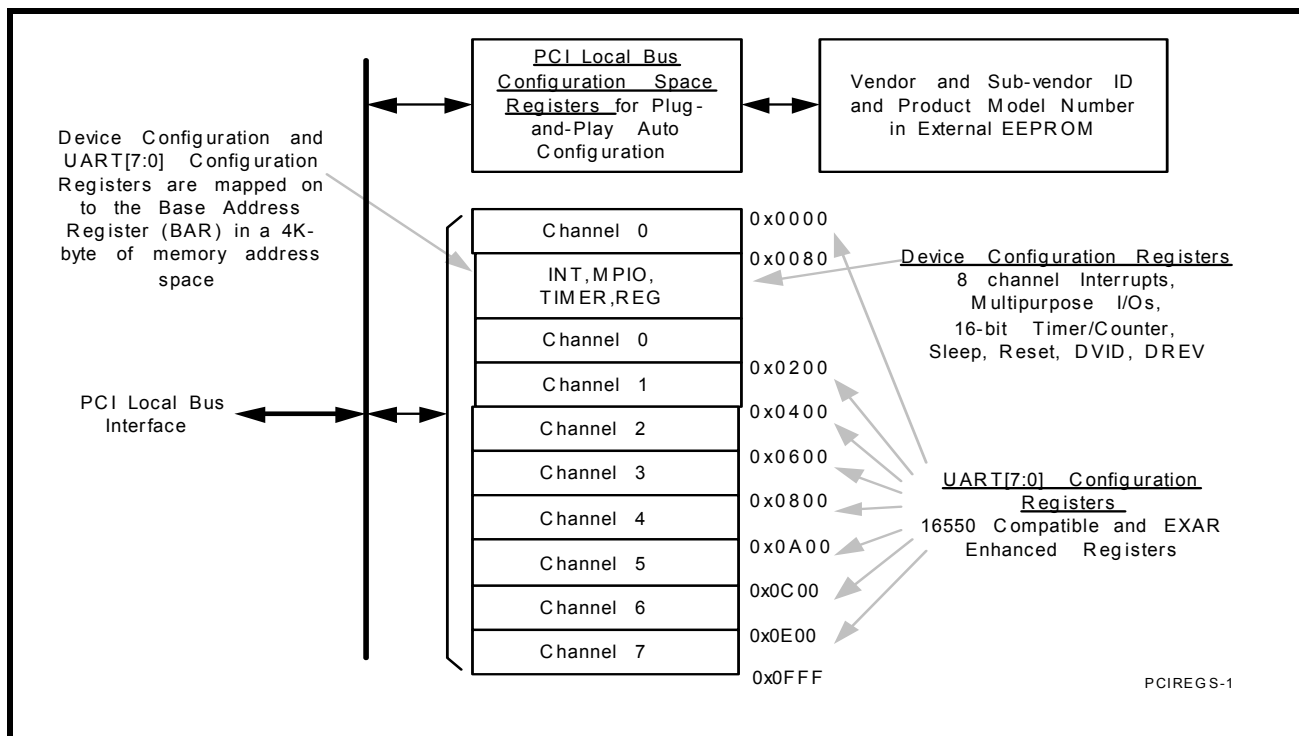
PCI Local Bus Configuration Space Registers for Plug-and-Play Auto Configuration

Vendor and Sub-vendor ID and Product Model Number in External EEPROM

Device Configuration and UART[7:0] Configuration Registers are mapped on to the Base Address Register (BAR) in a 4K-byte of memory address space

Channel 0

0x0000

INT,MPIO, TIMER,REG

0x0080

Device Configuration Registers
8 channel Interrupts, Multipurpose I/Os, 16-bit Timer/Counter, Sleep, Reset, DVID, DREV

Channel 0

Channel 1

0x0200

PCI Local Bus Interface

Channel 2

0x0400

Channel 3

0x0600

Channel 4

0x0800

UART[7:0] Configuration Registers
16550 Compatible and EXAR Enhanced Registers

Channel 5

0x0A00

Channel 6

0x0C00

Channel 7

0x0E00

0x0FFF

PCIREGS-1